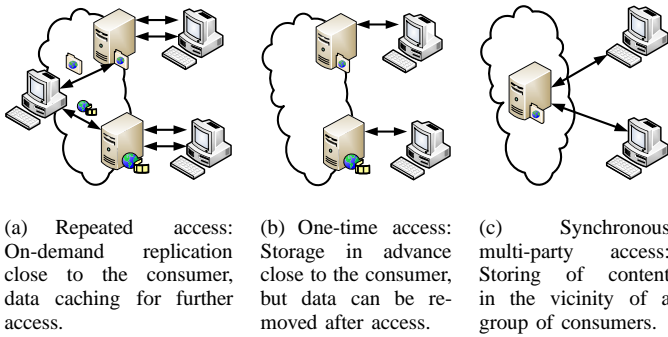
(a) Repeated access: On-demand replication close to the consumer, data caching for further access.

(b) One-time access: Storage in advance close to the consumer, but data can be removed after access.

(c) Synchronous multi-party access: Storing of content in the vicinity of a group of consumers.